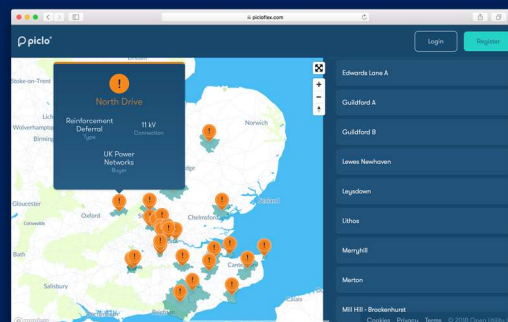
picloflex.com

piclo

Login

Register

North Drive

Reinforcement Deferral
Type

11 kV
Connection

UK Power Networks
Buyer

Stoke-on-Trent

Lich

Wolverhampton

Birmin

Norwich

Gloucester

Oxford

Chelmsford

Bath

Salisbury

Canterbury

Edwards Lane A

Guildford A

Guildford B

Lewes Newhaven

Leysdown

Lithos

Merryhill

Merton

Mill Hill - Brockenhurst

Cookies Privacy Terms © 2018 Open Utility